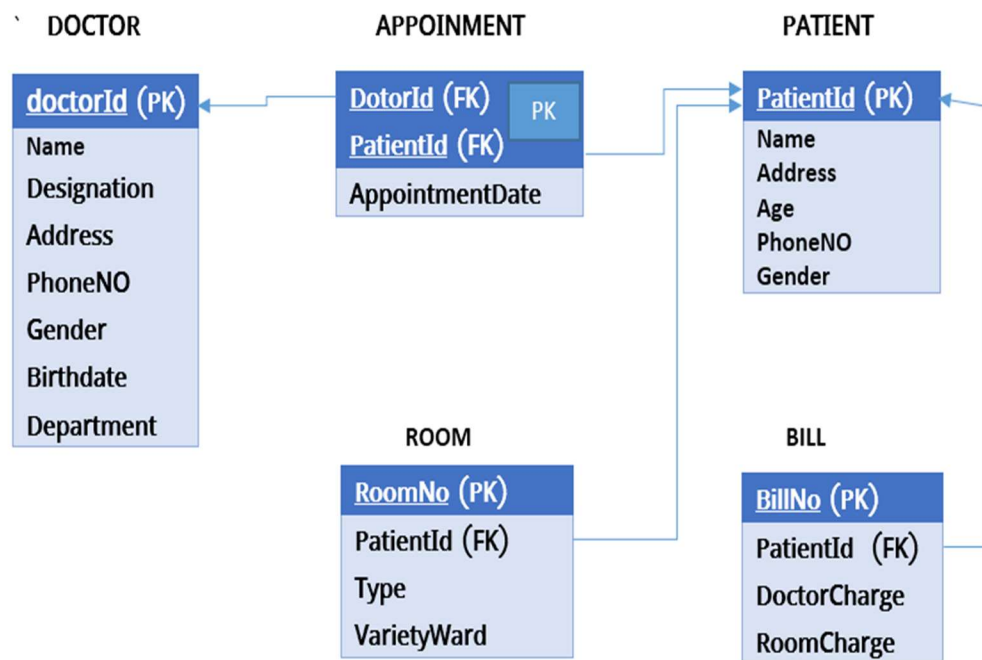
` DOCTOR

doctorId (PK)
Name
Designation
Address
PhoneNO
Gender
Birthdate
Department

APPOINMENT

DotorId (FK)
PatientId (FK)
PK
AppointmentDate

PATIENT

PatientId (PK)
Name
Address
Age
PhoneNO
Gender

ROOM

RoomNo (PK)
PatientId (FK)
Type
VarietyWard

BILL

BillNo (PK)
PatientId (FK)
DoctorCharge
RoomCharge